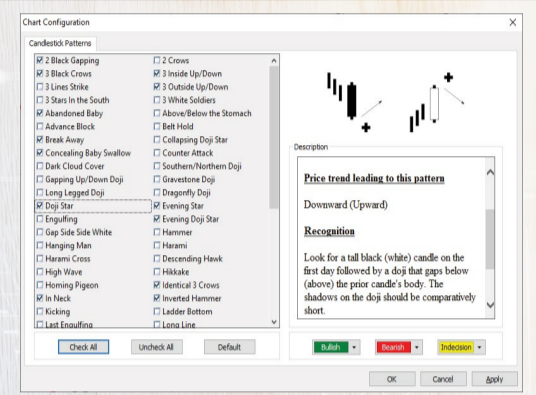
Chart Configuration

Candlestick Patterns

☑ 2 Black Gapping
☑ 3 Black Crows
☐ 3 Lines Strike
☐ 3 Stars In the South
☑ Abandoned Baby
☐ Advance Block
☑ Break Away
☑ Concealing Baby Swallow
☐ Dark Cloud Cover
☐ Gapping Up/Down Doji
☐ Long Legged Doji
☑ Doji Star
☐ Engulfing
☐ Gap Side Side White
☐ Hanging Man
☐ Harami Cross
☐ High Wave
☐ Homing Pigeon
☑ In Neck
☐ Kicking
☐ Last Engulfing

☐ 2 Crows
☑ 3 Inside Up/Down
☑ 3 Outside Up/Down
☐ 3 White Soldiers
☐ Above/Below the Stomach
☐ Belt Hold
☐ Collapsing Doji Star
☐ Counter Attack
☐ Southern/Northern Doji
☐ Gravestone Doji
☐ Dragonfly Doji
☑ Evening Star
☑ Evening Doji Star
☐ Hammer
☐ Harami
☐ Descending Hawk
☐ Hikkake
☑ Identical 3 Crows
☑ Inverted Hammer
☐ Ladder Bottom
☐ Long Line

Description

Price trend leading to this pattern

Downward (Upward)

Recognition

Look for a tall black (white) candle on the first day followed by a doji that gaps below (above) the prior candle's body. The shadows on the doji should be comparatively short.

Check All
Uncheck All
Default

Bullish
Bearish
Indecision

OK
Cancel
Apply